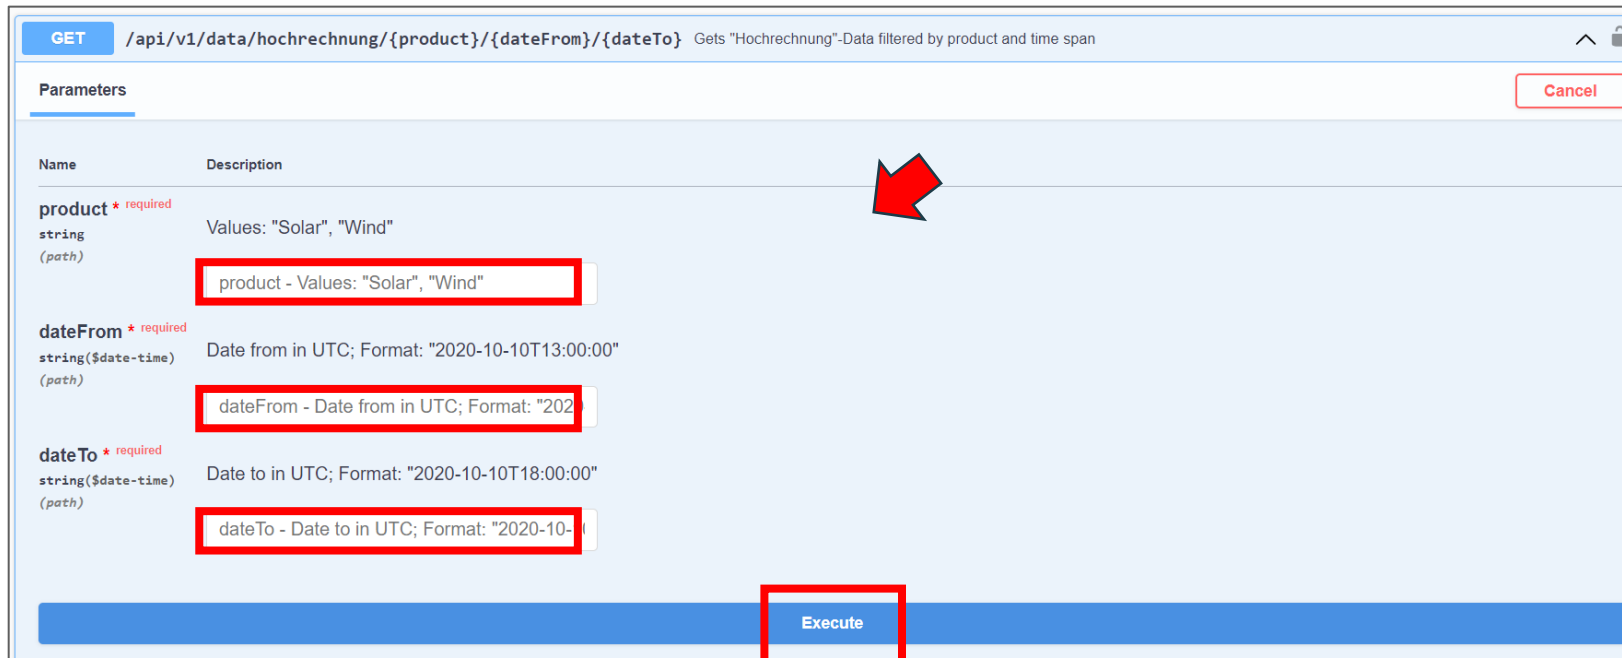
GET /api/v1/data/hochrechnung/{product}/{dateFrom}/{dateTo} Gets "Hochrechnung"-Data filtered by product and time span

Parameters

Cancel

| Name | Description |
|---|---|
| product * required string (path) | Values: "Solar", "Wind" product - Values: "Solar", "Wind" |
| dateFrom * required string($date-time) (path) | Date from in UTC; Format: "2020-10-10T13:00:00" dateFrom - Date from in UTC; Format: "202 |
| dateTo * required string($date-time) (path) | Date to in UTC; Format: "2020-10-10T18:00:00" dateTo - Date to in UTC; Format: "2020-10- |

Execute